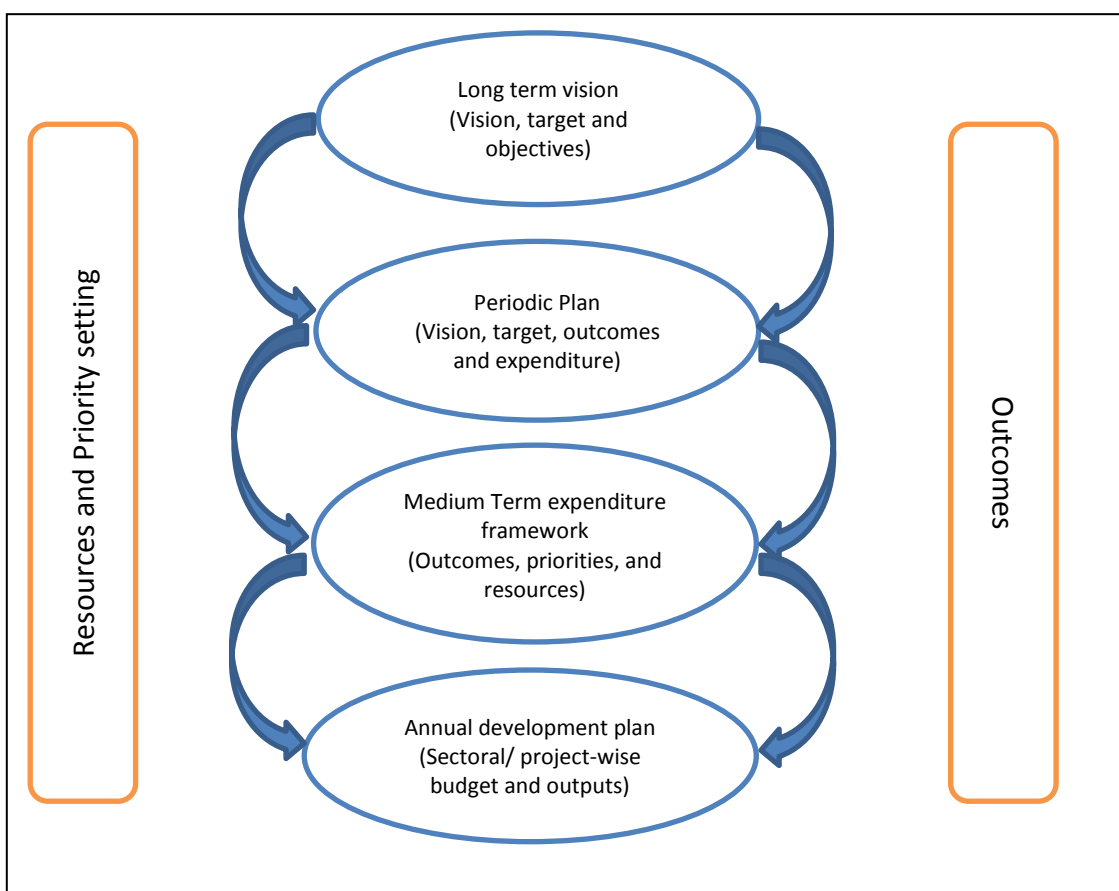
Resources and Priority setting

Long term vision
(Vision, target and objectives)

Periodic Plan
(Vision, target, outcomes and expenditure)

Medium Term expenditure framework
(Outcomes, priorities, and resources)

Annual development plan
(Sectoral/ project-wise budget and outputs)

Outcomes